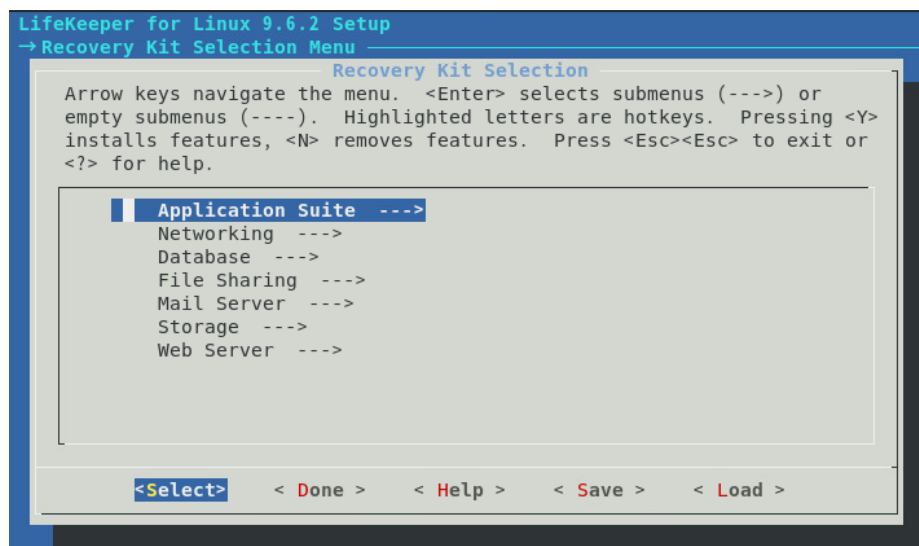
LifeKeeper for Linux 9.6.2 Setup
→ Recovery Kit Selection Menu

Recovery Kit Selection

Arrow keys navigate the menu. <Enter> selects submenus (--->) or empty submenus (----). Highlighted letters are hotkeys. Pressing <Y> installs features, <N> removes features. Press <Esc><Esc> to exit or <?> for help.

Application Suite --->
Networking --->
Database --->
File Sharing --->
Mail Server --->
Storage --->
Web Server --->

<Select> < Done > < Help > < Save > < Load >